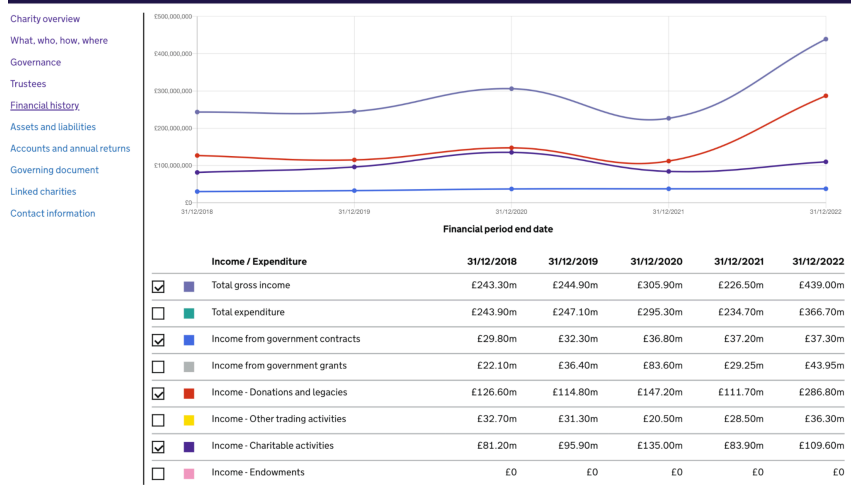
Charity overview
What, who, how, where
Governance
Trustees
Financial history
Assets and liabilities
Accounts and annual returns
Governing document
Linked charities
Contact information

£500,000,000
£400,000,000
£300,000,000
£200,000,000
£100,000,000
£0
31/12/2018
31/12/2019
31/12/2020
31/12/2021
31/12/2022
Financial period end date

| | | Income / Expenditure | 31/12/2018 | 31/12/2019 | 31/12/2020 | 31/12/2021 | 31/12/2022 |
|---|---|---|---|---|---|---|---|
| ☑ | | Total gross income | £243.30m | £244.90m | £305.90m | £226.50m | £439.00m |
| ☐ | | Total expenditure | £243.90m | £247.10m | £295.30m | £234.70m | £366.70m |
| ☑ | | Income from government contracts | £29.80m | £32.30m | £36.80m | £37.20m | £37.30m |
| ☐ | | Income from government grants | £22.10m | £36.40m | £83.60m | £29.25m | £43.95m |
| ☑ | | Income - Donations and legacies | £126.60m | £114.80m | £147.20m | £111.70m | £286.80m |
| ☐ | | Income - Other trading activities | £32.70m | £31.30m | £20.50m | £28.50m | £36.30m |
| ☑ | | Income - Charitable activities | £81.20m | £95.90m | £135.00m | £83.90m | £109.60m |
| ☐ | | Income - Endowments | £0 | £0 | £0 | £0 | £0 |